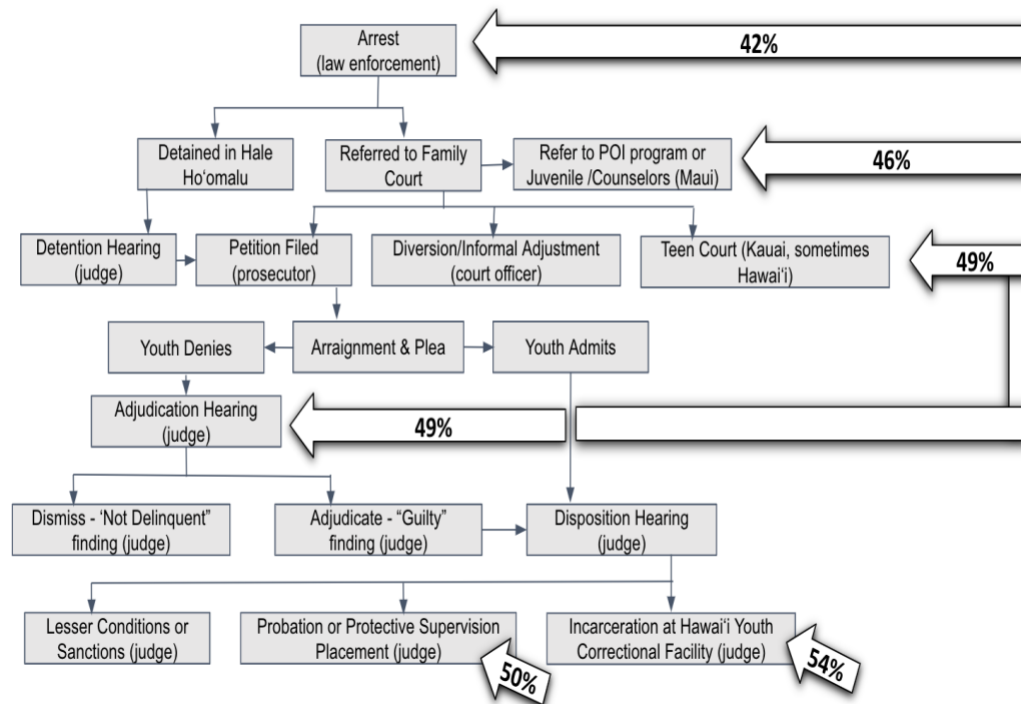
Arrest
(law enforcement)

42%

Detained in Hale Hoʻomalu

Referred to Family Court

Refer to POI program or Juvenile /Counselors (Maui)

46%

Detention Hearing (judge)

Petition Filed (prosecutor)

Diversion/Informal Adjustment (court officer)

Teen Court (Kauai, sometimes Hawaiʻi)

49%

Youth Denies

Arraignment & Plea

Youth Admits

Adjudication Hearing (judge)

49%

Dismiss - ʻNot Delinquent" finding (judge)

Adjudicate - "Guilty" finding (judge)

Disposition Hearing (judge)

Lesser Conditions or Sanctions (judge)

Probation or Protective Supervision Placement (judge)

50%

Incarceration at Hawaiʻi Youth Correctional Facility (judge)

54%